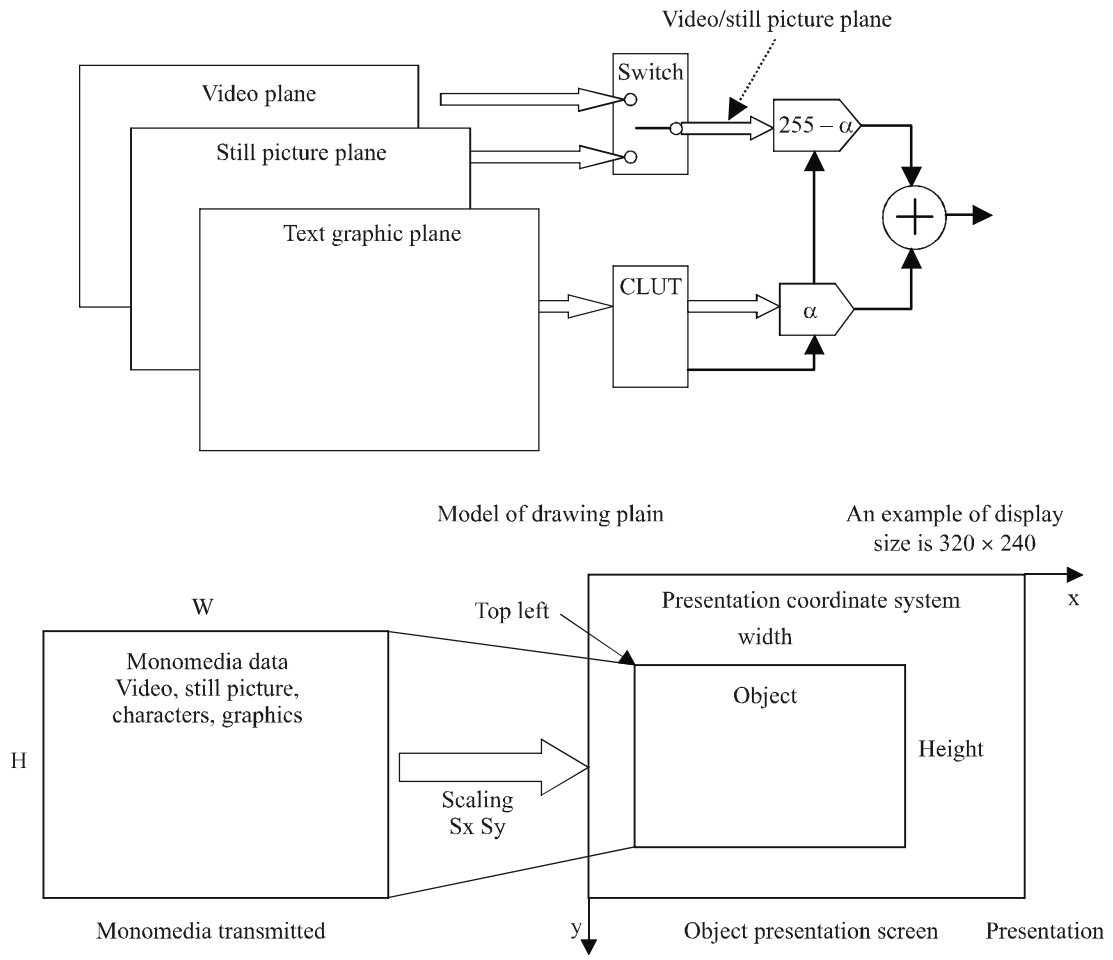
Video/still picture plane

Video plane

Still picture plane

Text graphic plane

Switch

$255 - \alpha$

CLUT

$\alpha$

$+$

Model of drawing plain

An example of display size is $320 \times 240$

W

Monomedia data
Video, still picture, characters, graphics

H

Scaling
Sx Sy

Top left

Presentation coordinate system

width

Object

Height

x

y

Monomedia transmitted

Object presentation screen

Presentation